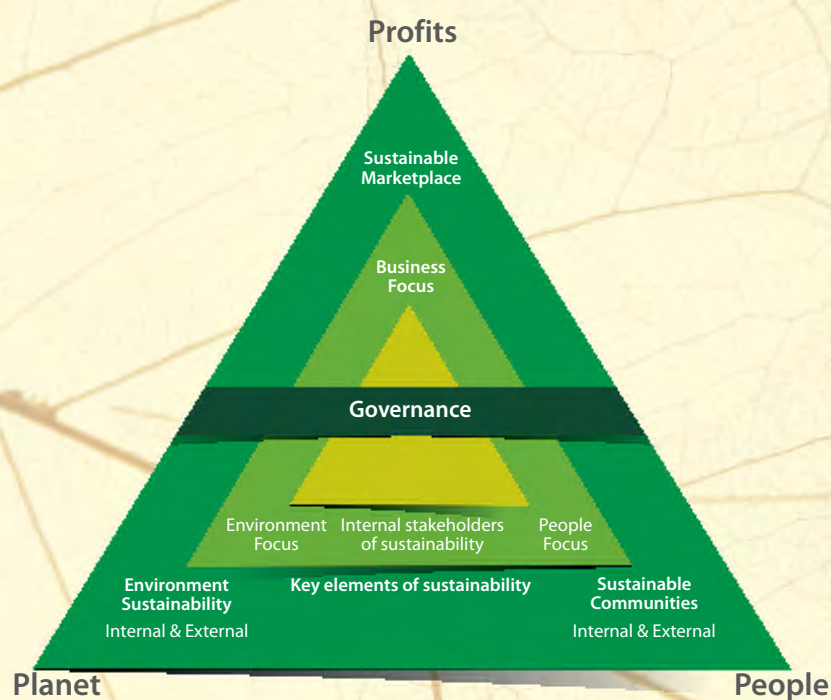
Profits

Sustainable Marketplace

Business Focus

Governance

Environment Focus

Internal stakeholders of sustainability

People Focus

Environment Sustainability

Internal & External

Key elements of sustainability

Sustainable Communities

Internal & External

Planet

People